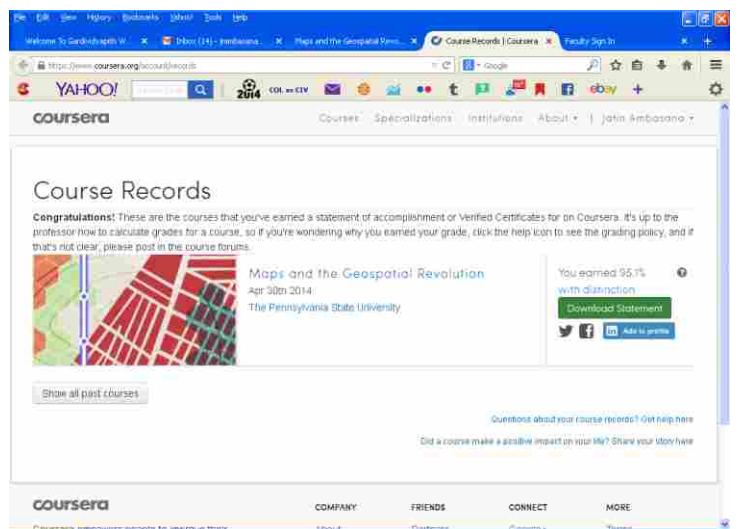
File Edit View History Bookmarks Yahoo! Tools Help

Welcome To Gardividyapith W... × Inbox (14) - jambasana... × Maps and the Geospatial Revo... × Course Records | Coursera × Faculty Sign In × +

https://www.coursera.org/account/records

Google

YAHOO!

2014 COL vs CSV

ebay

coursera

Courses Specializations Institutions About | Jatin Ambasana

Course Records

Congratulations! These are the courses that you've earned a statement of accomplishment or Verified Certificates for on Coursera. It's up to the professor how to calculate grades for a course, so if you're wondering why you earned your grade, click the help icon to see the grading policy, and if that's not clear, please post in the course forums.

Maps and the Geospatial Revolution
Apr 30th 2014
The Pennsylvania State University

You earned 95.1%
with distinction

Download Statement

Add to profile

Show all past courses

Questions about your course records? Get help here

Did a course make a positive impact on your life? Share your story here

coursera

COMPANY FRIENDS CONNECT MORE

Coursera empowers people to improve their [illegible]